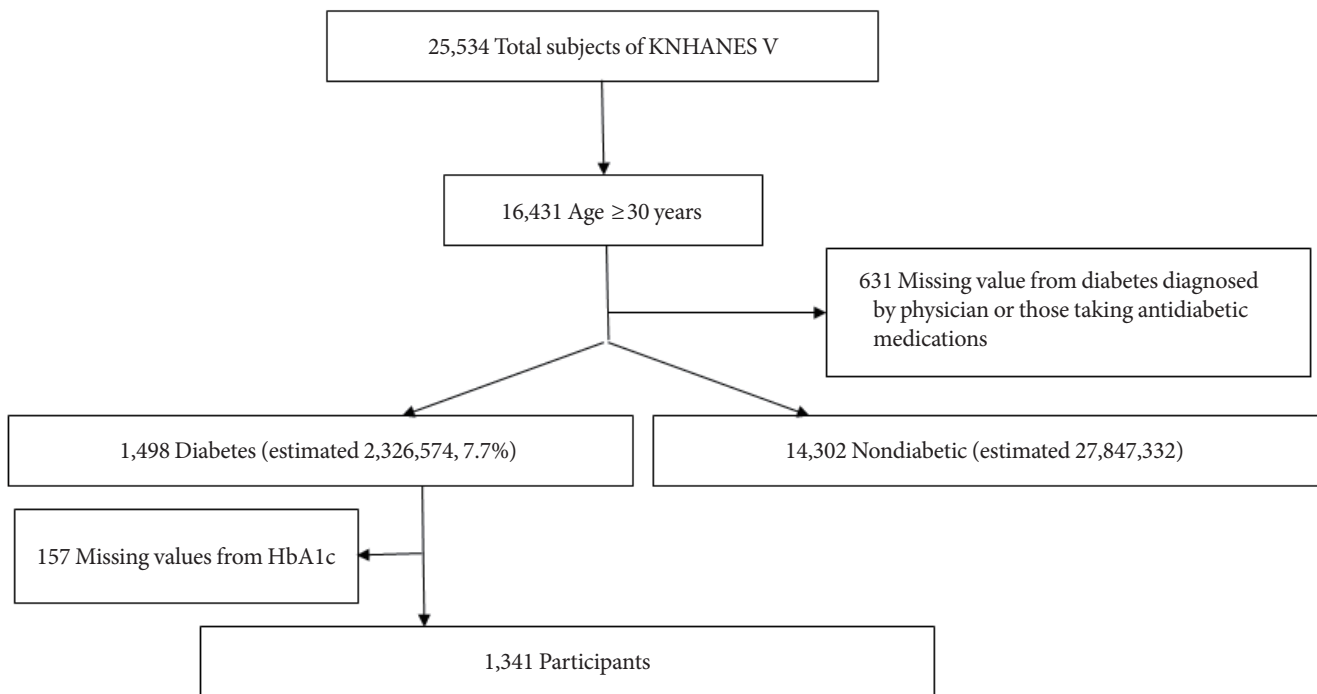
25,534 Total subjects of KNHANES V

16,431 Age $\geq$30 years

631 Missing value from diabetes diagnosed by physician or those taking antidiabetic medications

1,498 Diabetes (estimated 2,326,574, 7.7%)

14,302 Nondiabetic (estimated 27,847,332)

157 Missing values from HbA1c

1,341 Participants